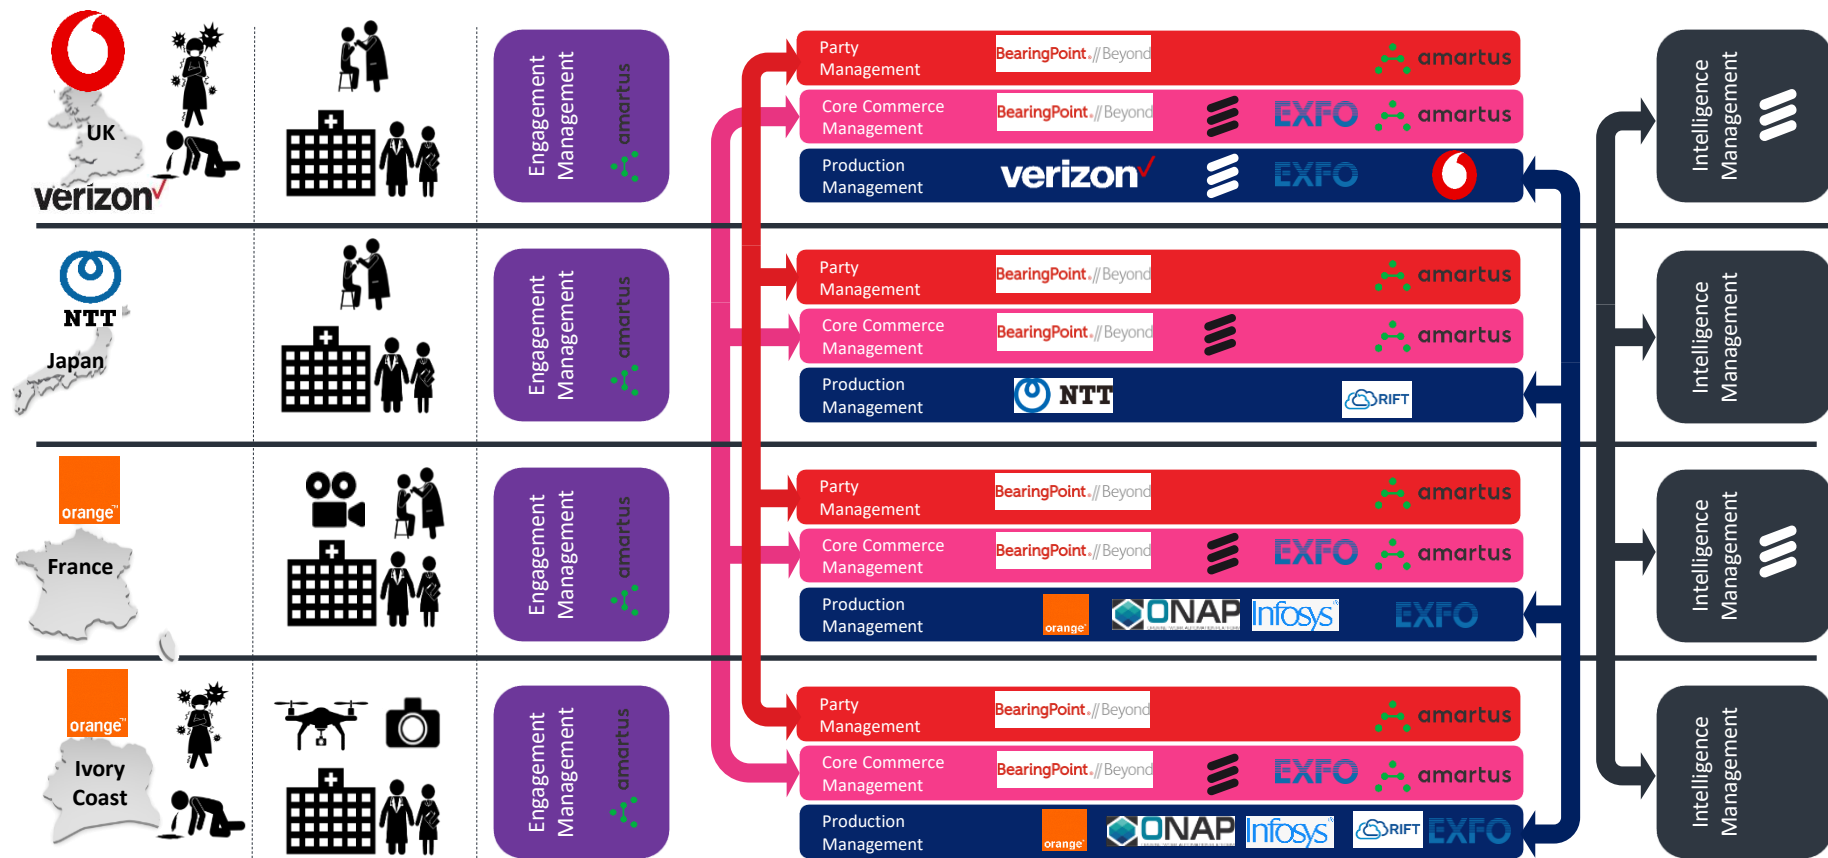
UK
verizon

Engagement Management
amartus

Party Management
BearingPoint.//Beyond
amartus

Core Commerce Management
BearingPoint.//Beyond
EXFO
amartus

Production Management
verizon
EXFO

Intelligence Management

NTT
Japan

Engagement Management
amartus

Party Management
BearingPoint.//Beyond
amartus

Core Commerce Management
BearingPoint.//Beyond
amartus

Production Management
NTT
RIFT

Intelligence Management

orange
France

Engagement Management
amartus

Party Management
BearingPoint.//Beyond
amartus

Core Commerce Management
BearingPoint.//Beyond
EXFO
amartus

Production Management
orange
ONAP
Infosys
EXFO

Intelligence Management

orange
Ivory Coast

Engagement Management
amartus

Party Management
BearingPoint.//Beyond
amartus

Core Commerce Management
BearingPoint.//Beyond
EXFO
amartus

Production Management
orange
ONAP
Infosys
RIFT
EXFO

Intelligence Management